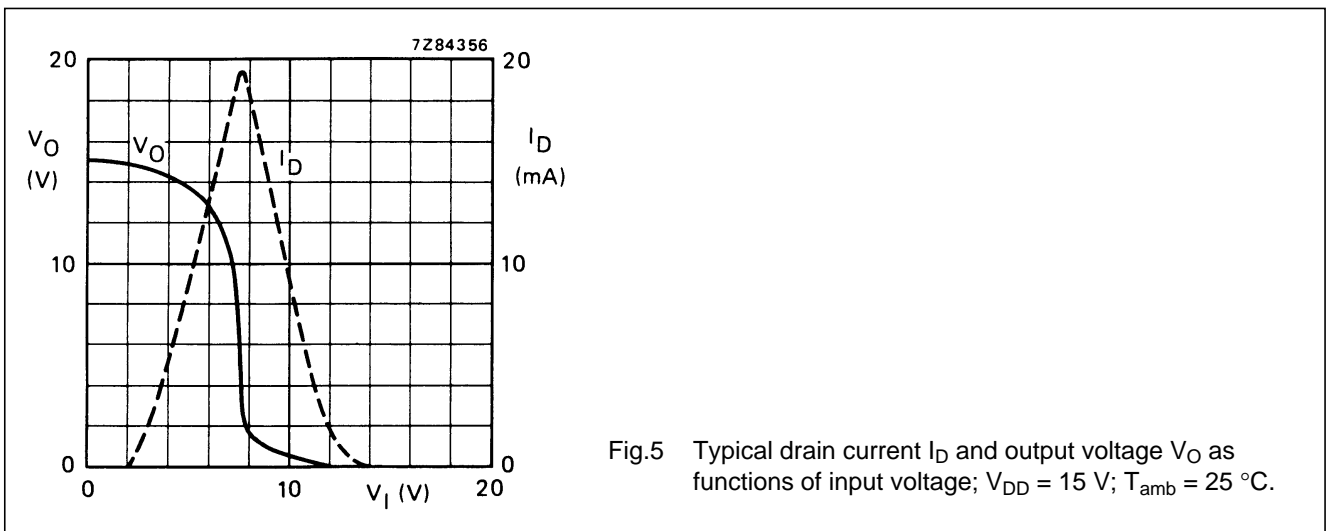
7Z84356

20

$V_O$
(V)

10

0

$V_O$

$I_D$

20

$I_D$
(mA)

10

0

0

10

$V_I$ (V)

20

Fig.5 Typical drain current $I_D$ and output voltage $V_O$ as functions of input voltage; $V_{DD}$ = 15 V; $T_{amb}$ = 25 °C.